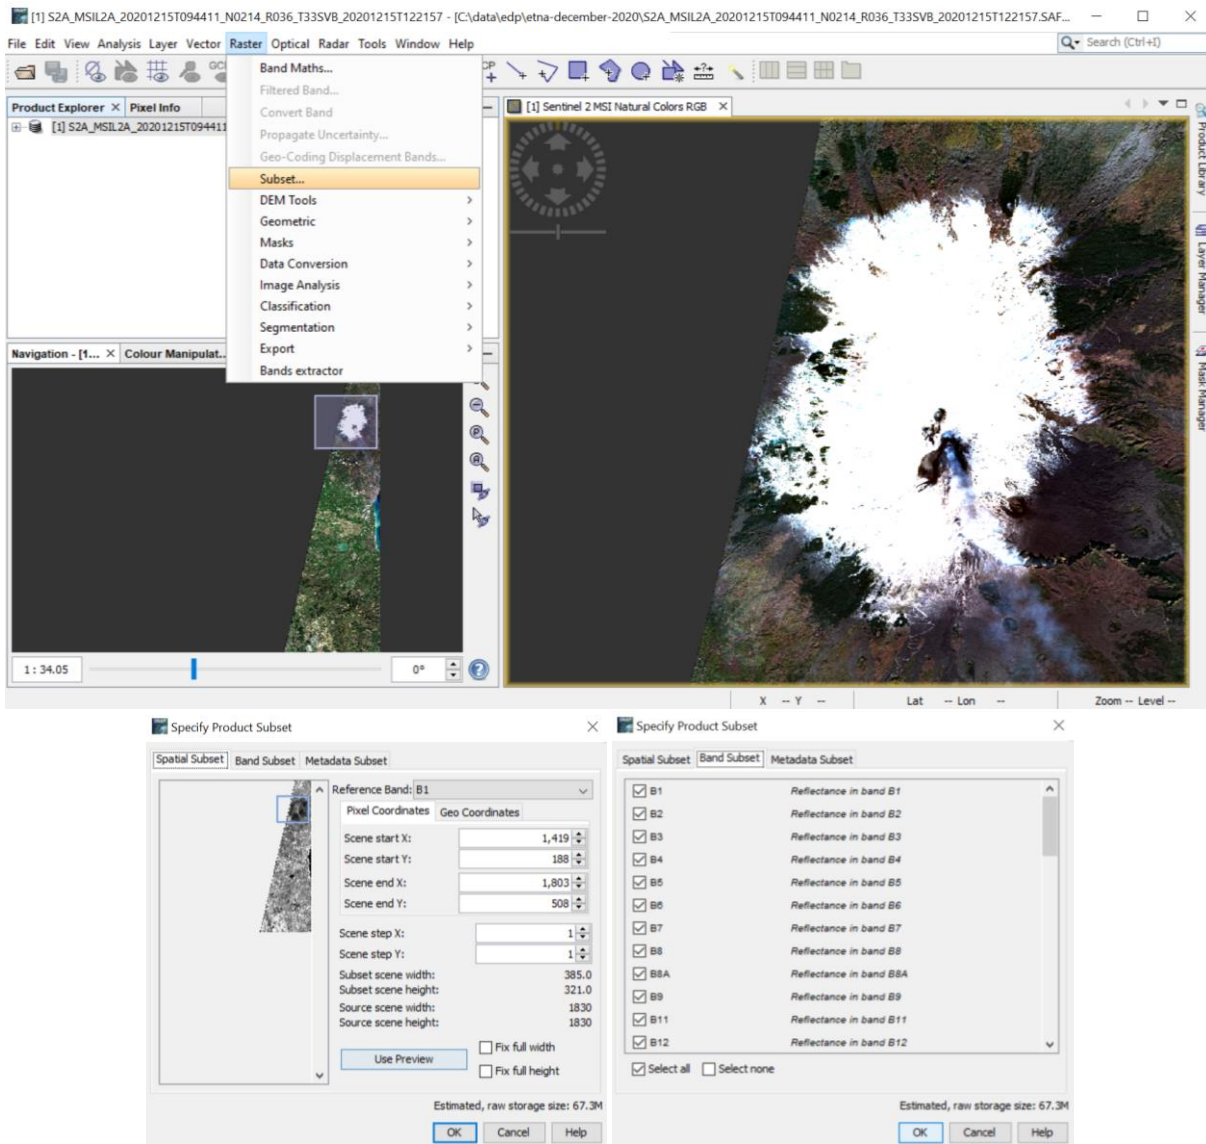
[1] S2A_MSIL2A_20201215T094411_N0214_R036_T33SVB_20201215T122157 - [C:\data\edp\etna-december-2020\S2A_MSIL2A_20201215T094411_N0214_R036_T33SVB_20201215T122157.SAF...

File Edit View Analysis Layer Vector Raster Optical Radar Tools Window Help

Search (Ctrl+I)

Product Explorer × Pixel Info

[1] S2A_MSIL2A_20201215T094411

Band Maths...
Filtered Band...
Convert Band
Propagate Uncertainty...
Geo-Coding Displacement Bands...
Subset...
DEM Tools
Geometric
Masks
Data Conversion
Image Analysis
Classification
Segmentation
Export
Bands extractor

[1] Sentinel 2 MSI Natural Colors RGB ×

Product Library
Layer Manager
Mask Manager

Navigation - [1... × Colour Manipulat...

1 : 34.05

0°

X -- Y -- Lat -- Lon -- Zoom -- Level --

Specify Product Subset

Spatial Subset Band Subset Metadata Subset

Reference Band: B1

Pixel Coordinates Geo Coordinates

Scene start X: 1,419
Scene start Y: 188
Scene end X: 1,803
Scene end Y: 508
Scene step X: 1
Scene step Y: 1
Subset scene width: 385.0
Subset scene height: 321.0
Source scene width: 1830
Source scene height: 1830

Use Preview

Fix full width
Fix full height

Estimated, raw storage size: 67.3M

OK Cancel Help

Specify Product Subset

Spatial Subset Band Subset Metadata Subset

| | |
|---|---|
| B1 | Reflectance in band B1 |
| B2 | Reflectance in band B2 |
| B3 | Reflectance in band B3 |
| B4 | Reflectance in band B4 |
| B5 | Reflectance in band B5 |
| B6 | Reflectance in band B6 |
| B7 | Reflectance in band B7 |
| B8 | Reflectance in band B8 |
| B8A | Reflectance in band B8A |
| B9 | Reflectance in band B9 |
| B11 | Reflectance in band B11 |
| B12 | Reflectance in band B12 |

Select all Select none

Estimated, raw storage size: 67.3M

OK Cancel Help